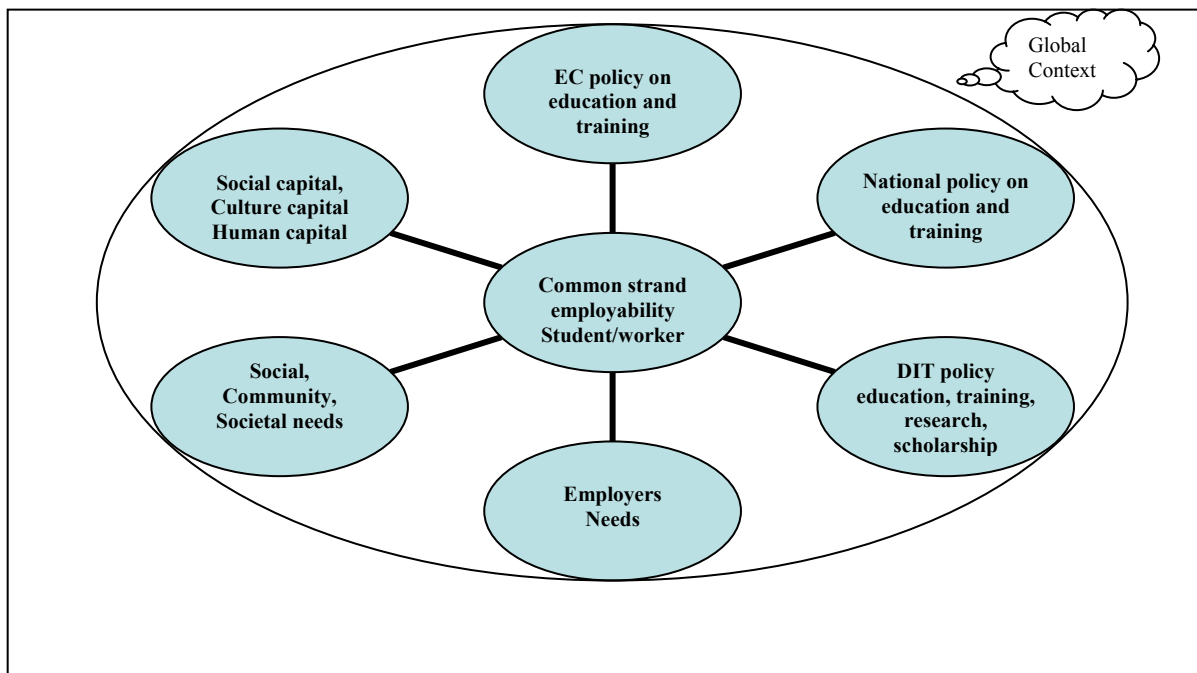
Global Context

EC policy on education and training

Social capital, Culture capital Human capital

National policy on education and training

Common strand employability Student/worker

Social, Community, Societal needs

DIT policy education, training, research, scholarship

Employers Needs